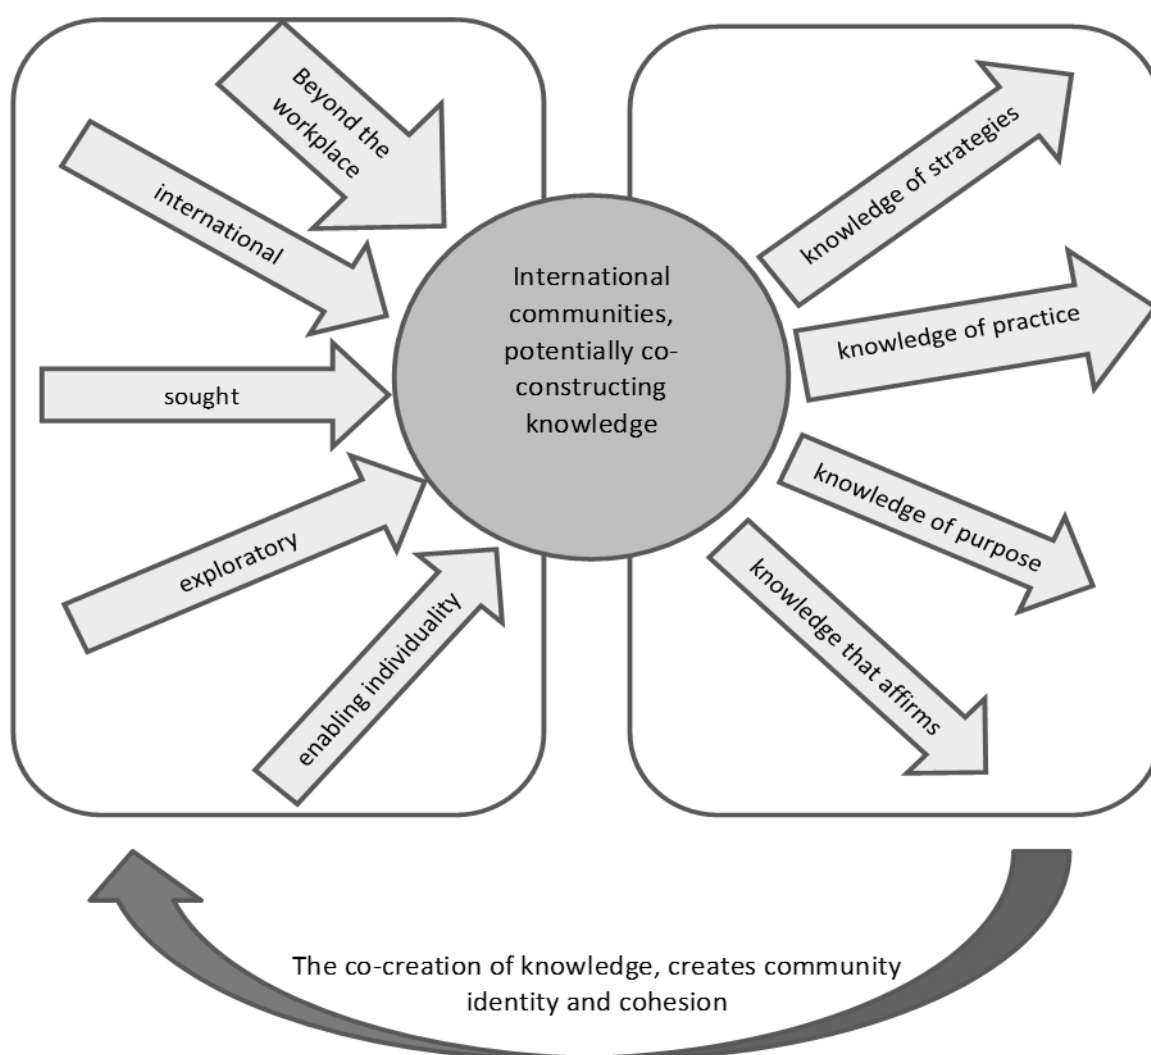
Beyond the workplace

international

sought

exploratory

enabling individuality

International communities, potentially co-constructing knowledge

knowledge of strategies

knowledge of practice

knowledge of purpose

knowledge that affirms

The co-creation of knowledge, creates community identity and cohesion